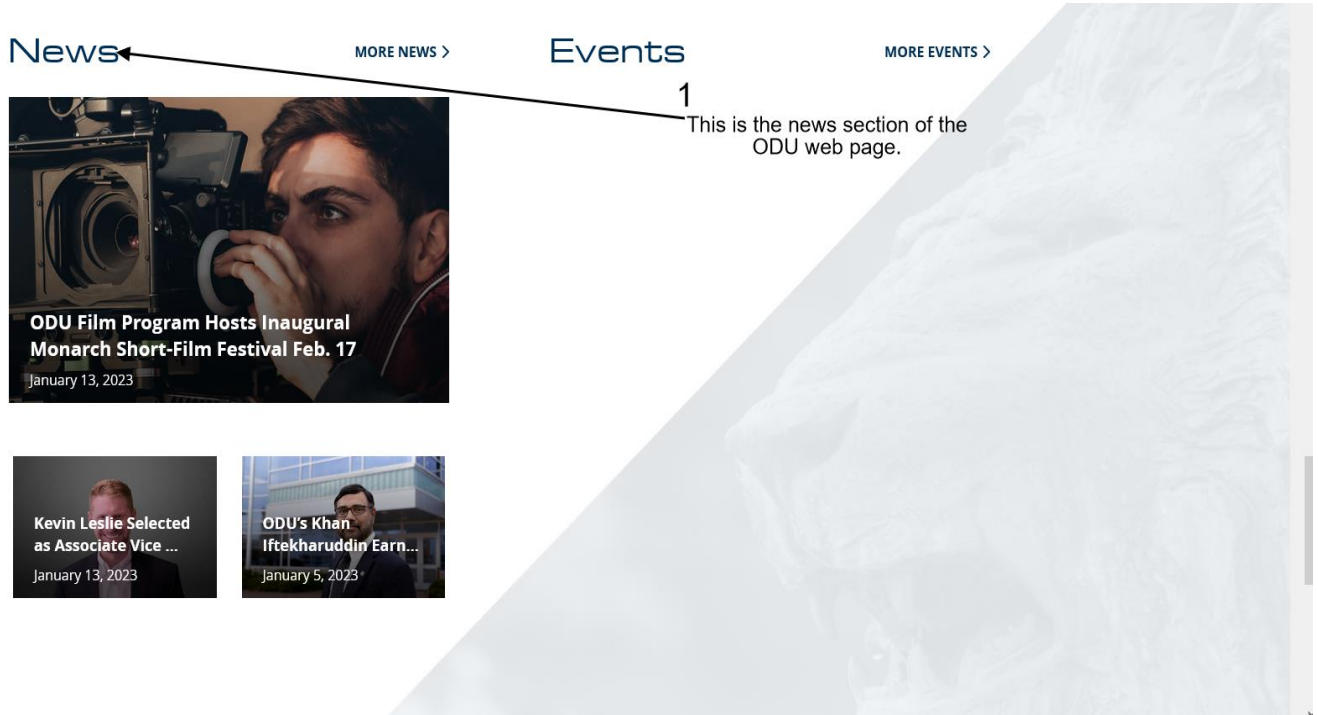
News

MORE NEWS >

Events

MORE EVENTS >

1
This is the news section of the ODU web page.

ODU Film Program Hosts Inaugural Monarch Short-Film Festival Feb. 17
January 13, 2023

Kevin Leslie Selected as Associate Vice ...
January 13, 2023

ODU's Khan Iftekharuddin Earn...
January 5, 2023